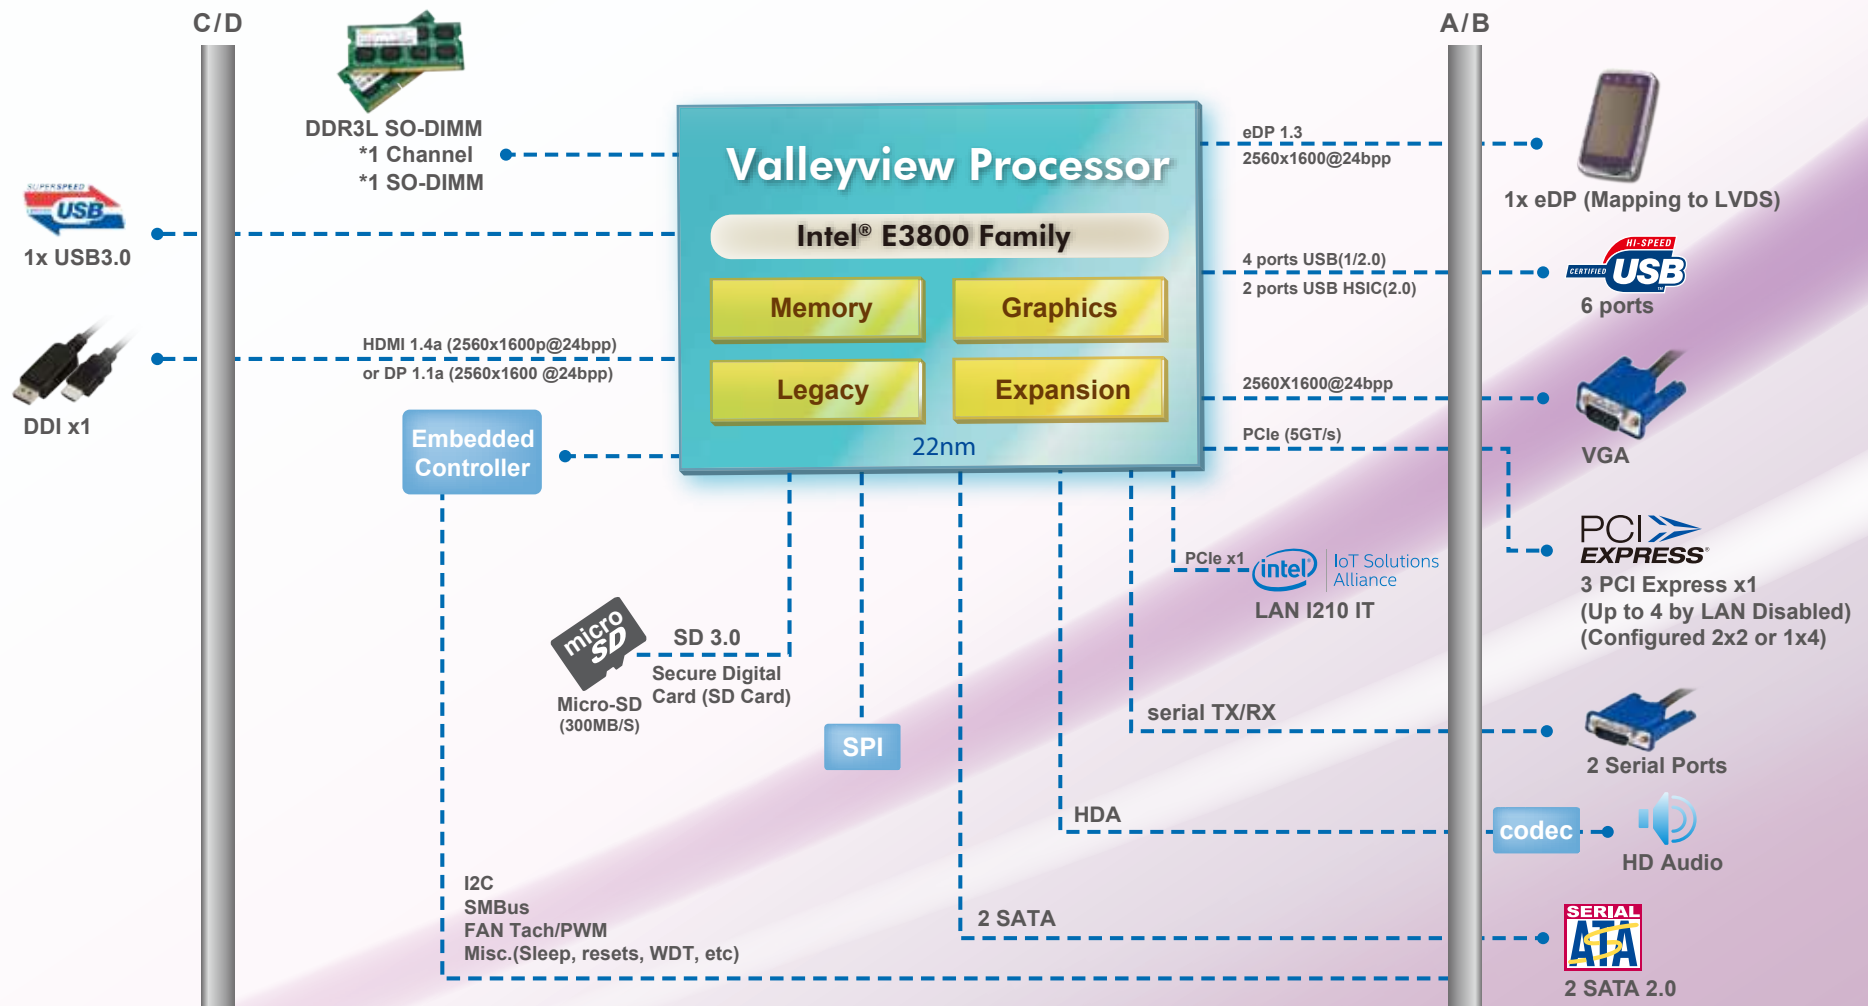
C/D

A/B

DDR3L SO-DIMM
*1 Channel
*1 SO-DIMM

SUPERSPEED USB

1x USB3.0

DDI x1

HDMI 1.4a (2560x1600p@24bpp)
or DP 1.1a (2560x1600 @24bpp)

Embedded Controller

Valleyview Processor

Intel® E3800 Family

Memory

Graphics

Legacy

Expansion

22nm

eDP 1.3
2560x1600@24bpp

1x eDP (Mapping to LVDS)

4 ports USB(1/2.0)
2 ports USB HSIC(2.0)

HI-SPEED CERTIFIED USB

6 ports

2560X1600@24bpp

VGA

PCIe (5GT/s)

PCI EXPRESS

3 PCI Express x1
(Up to 4 by LAN Disabled)
(Configured 2x2 or 1x4)

PCIe x1

intel

IoT Solutions Alliance

LAN I210 IT

micro SD

Micro-SD
(300MB/S)

SD 3.0

Secure Digital Card (SD Card)

SPI

serial TX/RX

2 Serial Ports

HDA

codec

HD Audio

I2C
SMBus
FAN Tach/PWM
Misc.(Sleep, resets, WDT, etc)

2 SATA

SERIAL ATA

2 SATA 2.0